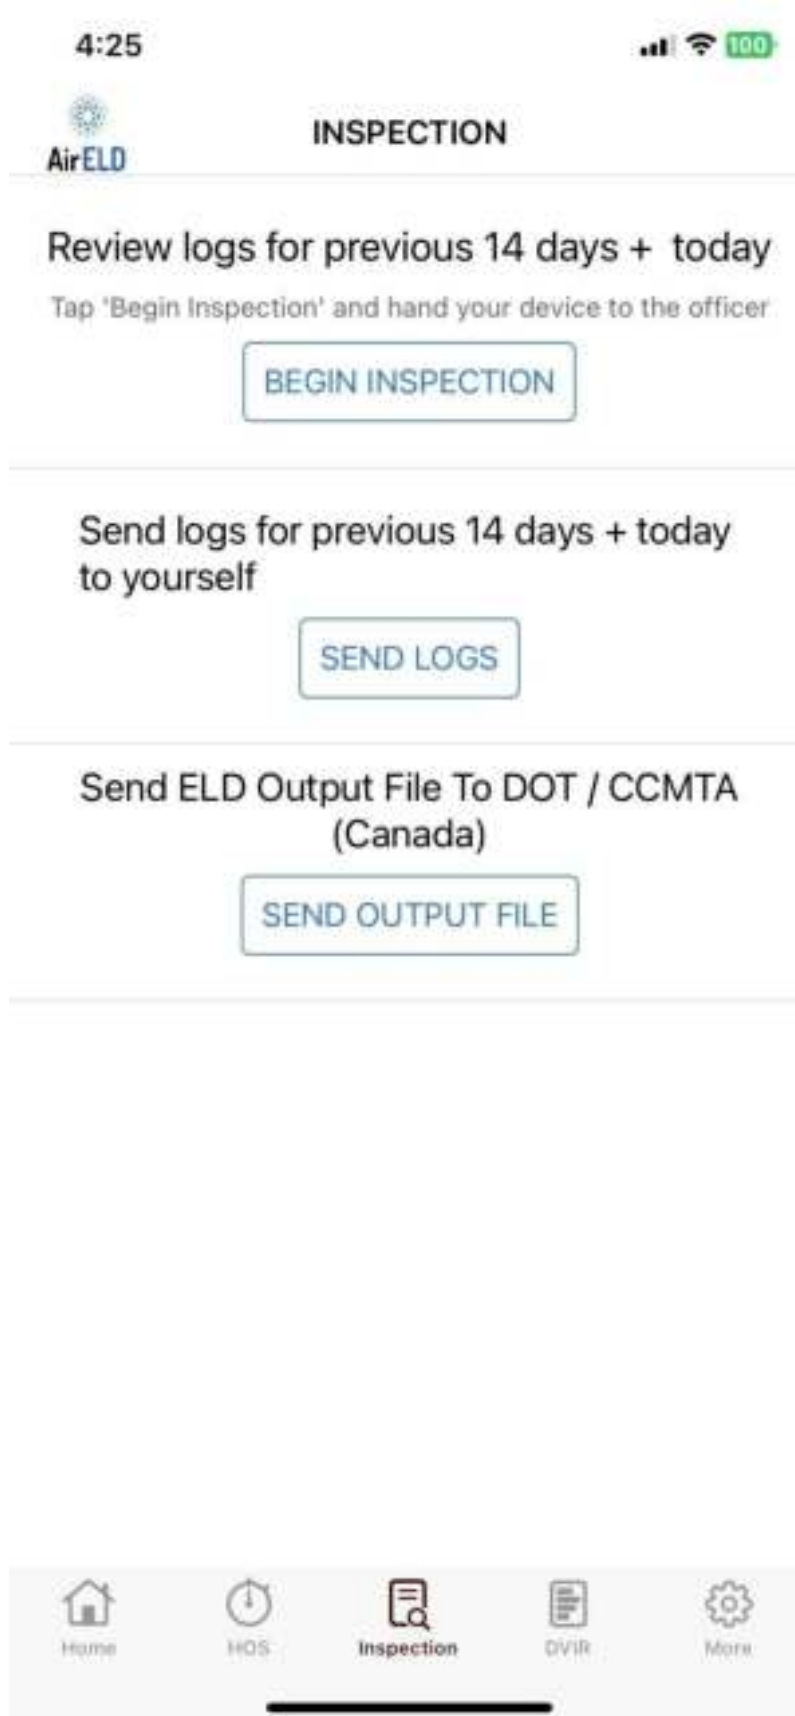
4:25

100

AirELD

INSPECTION

Review logs for previous 14 days + today

Tap 'Begin Inspection' and hand your device to the officer

BEGIN INSPECTION

Send logs for previous 14 days + today to yourself

SEND LOGS

Send ELD Output File To DOT / CCMTA (Canada)

SEND OUTPUT FILE

Home HOS Inspection DVIR More